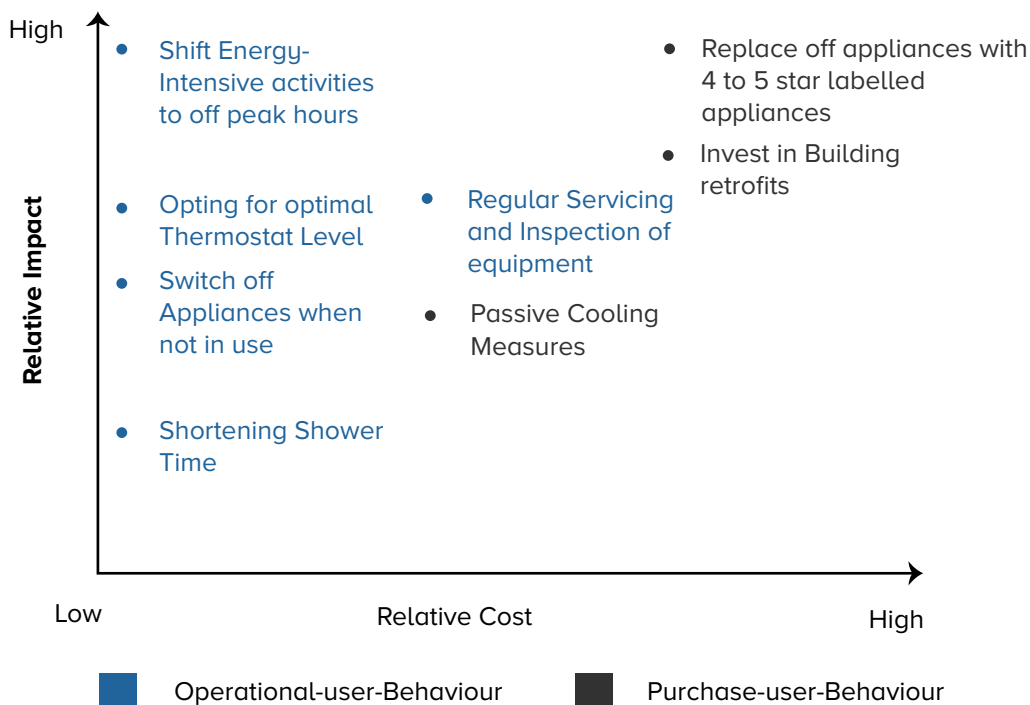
High

Relative Impact

Shift Energy-Intensive activities to off peak hours

Opting for optimal Thermostat Level

Switch off Appliances when not in use

Shortening Shower Time

Regular Servicing and Inspection of equipment

Passive Cooling Measures

Replace off appliances with 4 to 5 star labelled appliances

Invest in Building retrofits

Low

Relative Cost

High

Operational-user-Behaviour

Purchase-user-Behaviour